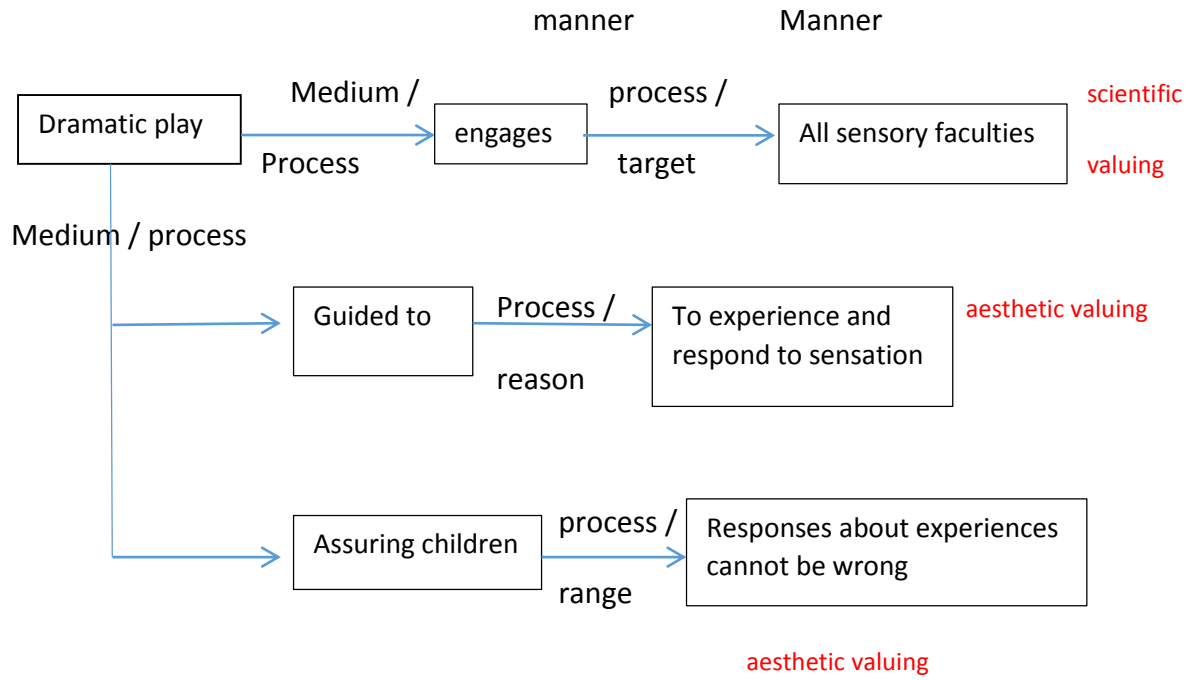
manner

Manner

Dramatic play

Medium / Process

engages

process / target

All sensory faculties

scientific valuing

Medium / process

Guided to

Process / reason

To experience and respond to sensation

aesthetic valuing

Assuring children

process / range

Responses about experiences cannot be wrong

aesthetic valuing